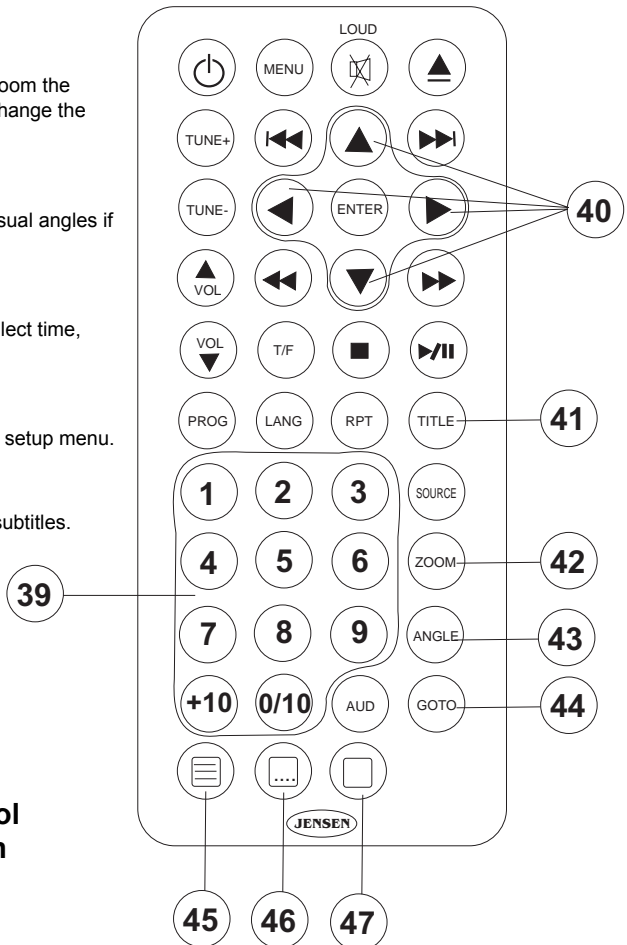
oom the
hange the

sual angles if

lect time,

setup menu.

ubtitles.

ol
n

LOUD
MENU
TUNE+
TUNE-
ENTER
VOL
VOL
T/F
PROG
LANG
RPT
TITLE
1
2
3
SOURCE
4
5
6
ZOOM
7
8
9
ANGLE
+10
0/10
AUD
GOTO
....
JENSEN

40
41
42
43
44
39
45
46
47